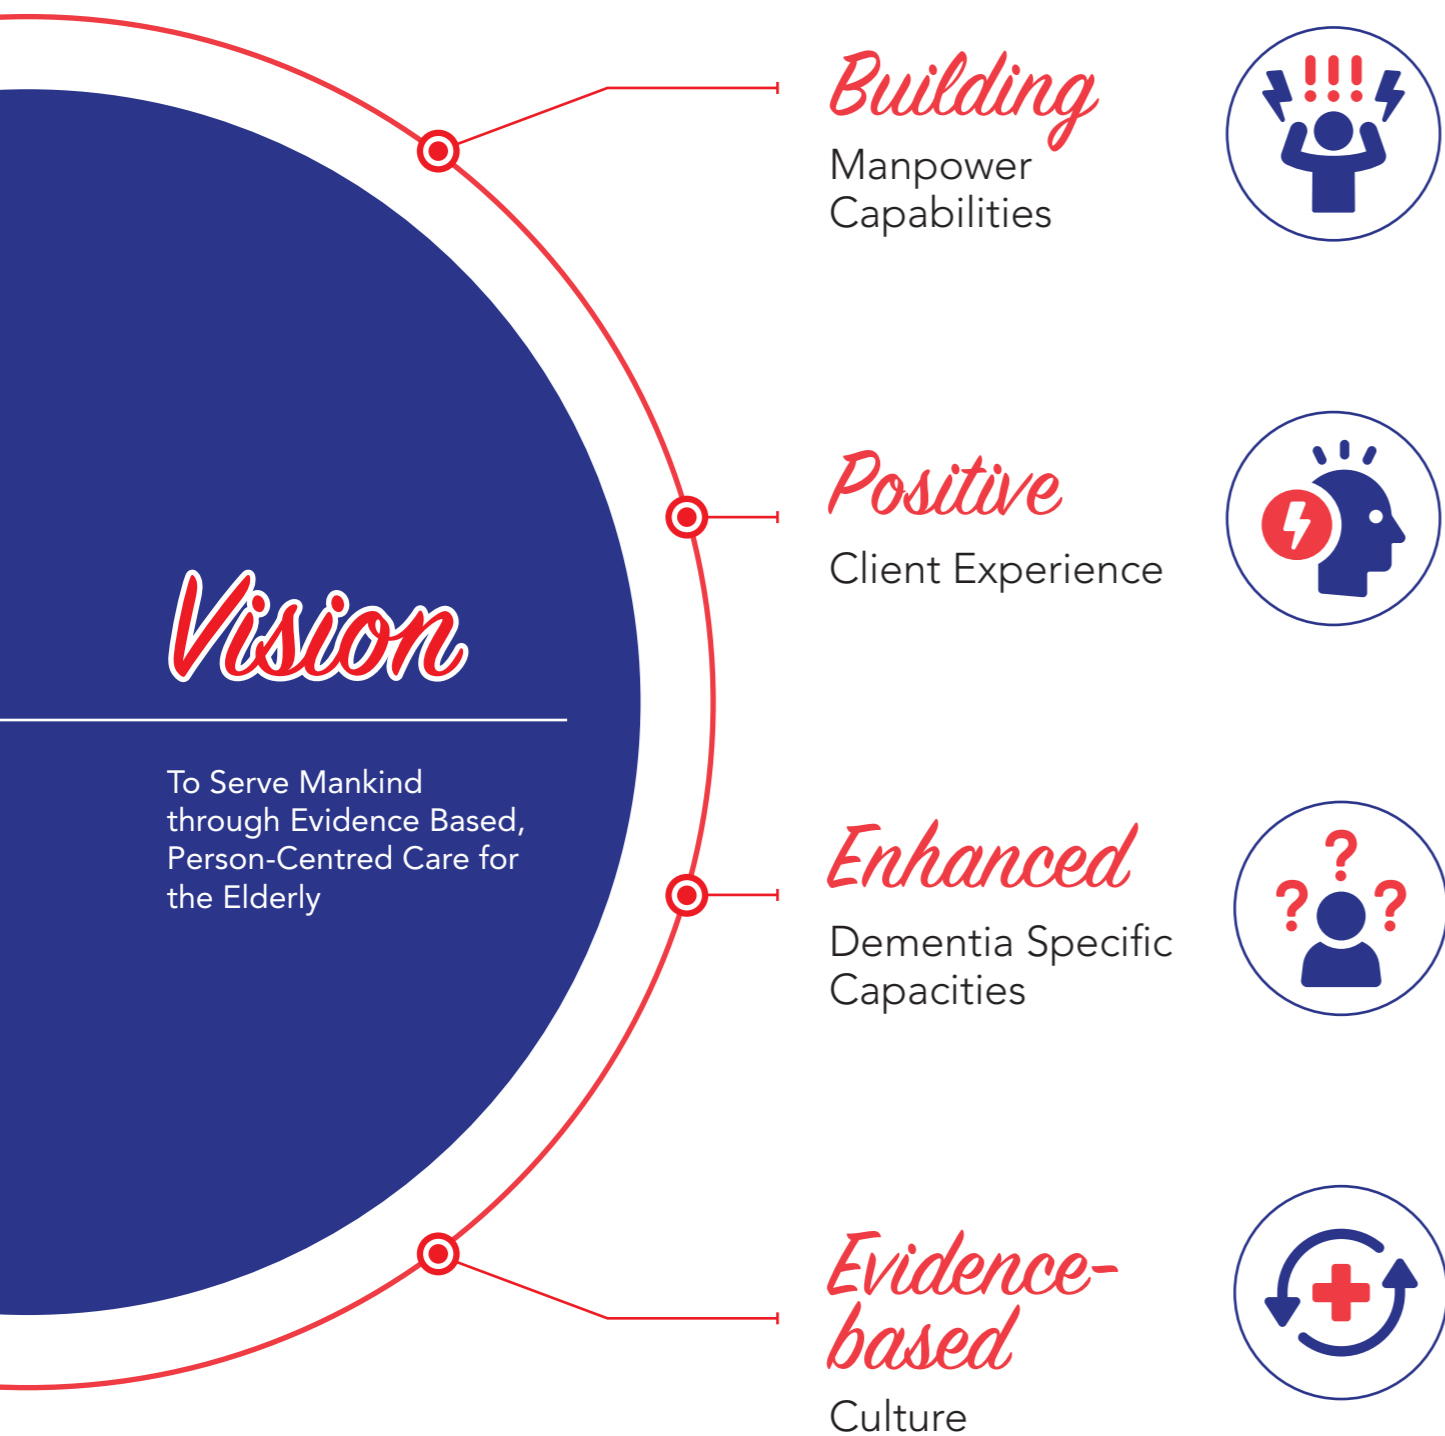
Vision

To Serve Mankind through Evidence Based, Person-Centred Care for the Elderly

Building
Manpower Capabilities

!!!

Positive
Client Experience

Enhanced
Dementia Specific Capacities

? ? ?

Evidence-based
Culture